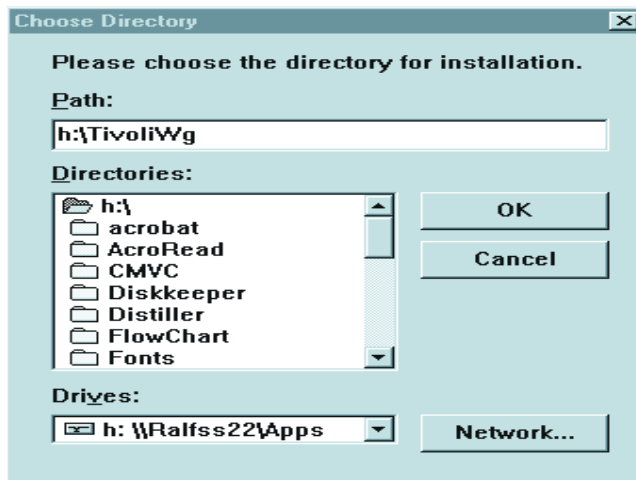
Choose Directory

Please choose the directory for installation.

Path:

h:\TivoliWg

Directories:

h:\
acrobat
AcroRead
CMVC
Diskkeeper
Distiller
FlowChart
Fonts

OK

Cancel

Drives:

h: \\Ralfss22\Apps

Network...